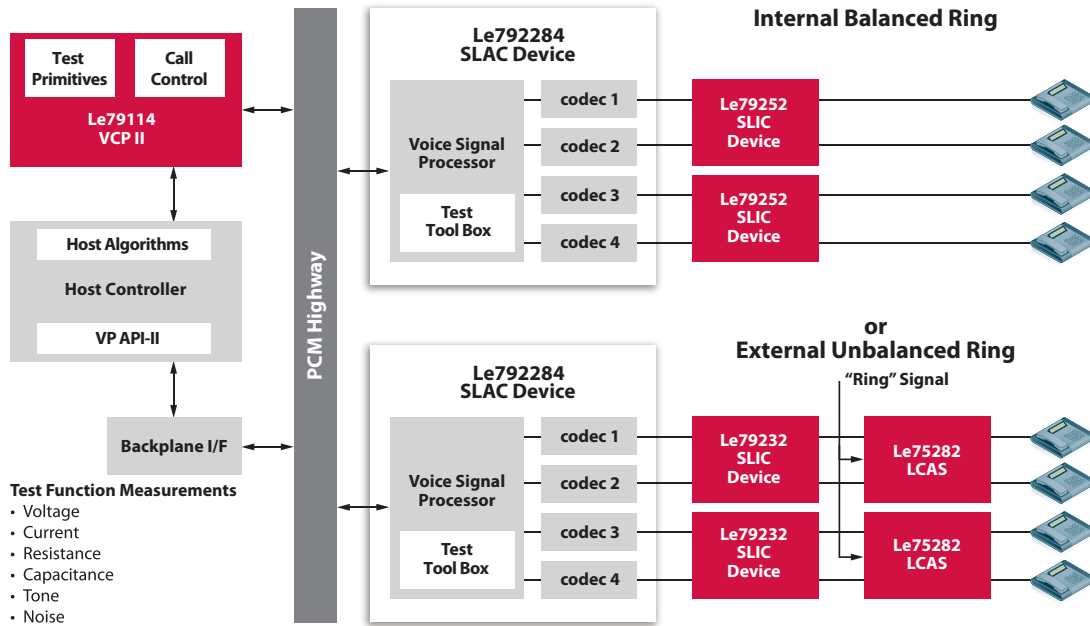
Test Primitives

Call Control

Le79114
VCP II

Host Algorithms

Host Controller

VP API-II

Backplane I/F

Test Function Measurements
• Voltage
• Current
• Resistance
• Capacitance
• Tone
• Noise

PCM Highway

Le792284
SLAC Device

Voice Signal Processor

Test Tool Box

codec 1

codec 2

codec 3

codec 4

Internal Balanced Ring

Le79252
SLIC
Device

Le79252
SLIC
Device

or
External Unbalanced Ring

"Ring" Signal

Le792284
SLAC Device

Voice Signal Processor

Test Tool Box

codec 1

codec 2

codec 3

codec 4

Le79232
SLIC
Device

Le75282
LCAS

Le79232
SLIC
Device

Le75282
LCAS